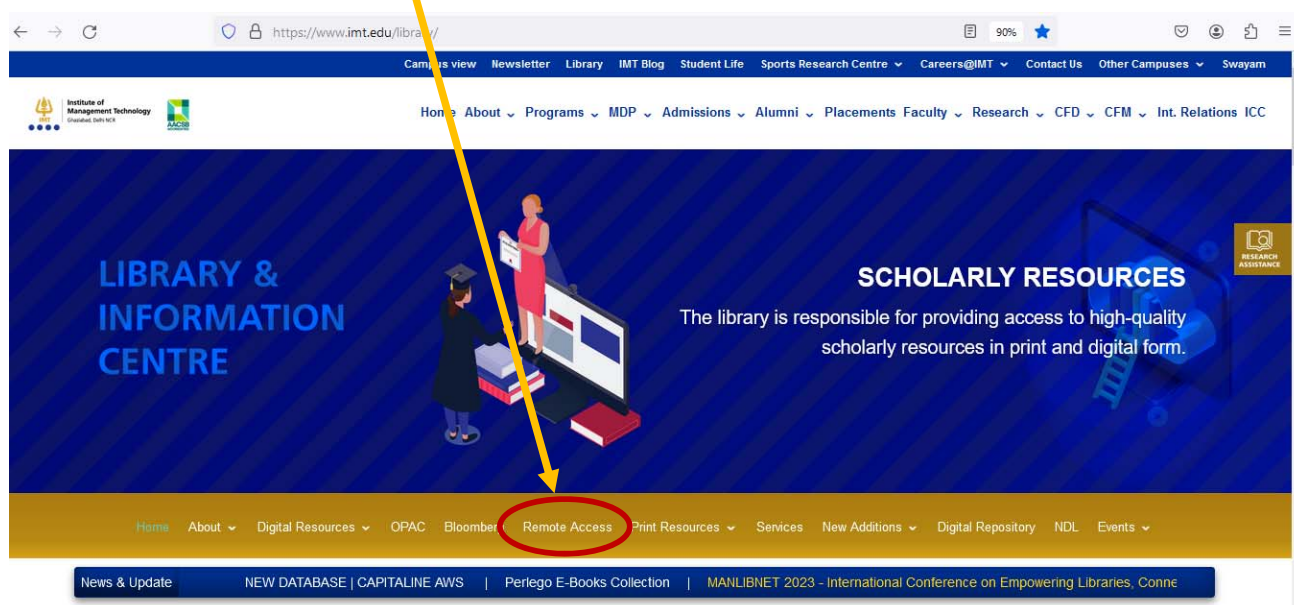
https://www.imt.edu/libra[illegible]/

90%

Campus view Newsletter Library IMT Blog Student Life Sports Research Centre Careers@IMT Contact Us Other Campuses Swayam

Institute of Management Technology Ghaziabad, Delhi NCR

Home About Programs MDP Admissions Alumni Placements Faculty Research CFD CFM Int. Relations ICC

LIBRARY & INFORMATION CENTRE

SCHOLARLY RESOURCES

The library is responsible for providing access to high-quality scholarly resources in print and digital form.

RESEARCH ASSISTANCE

Home About Digital Resources OPAC Bloomber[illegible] Remote Access Print Resources Services New Additions Digital Repository NDL Events

News & Update NEW DATABASE | CAPITALINE AWS | Perlego E-Books Collection | MANLIBNET 2023 - International Conference on Empowering Libraries, Conne